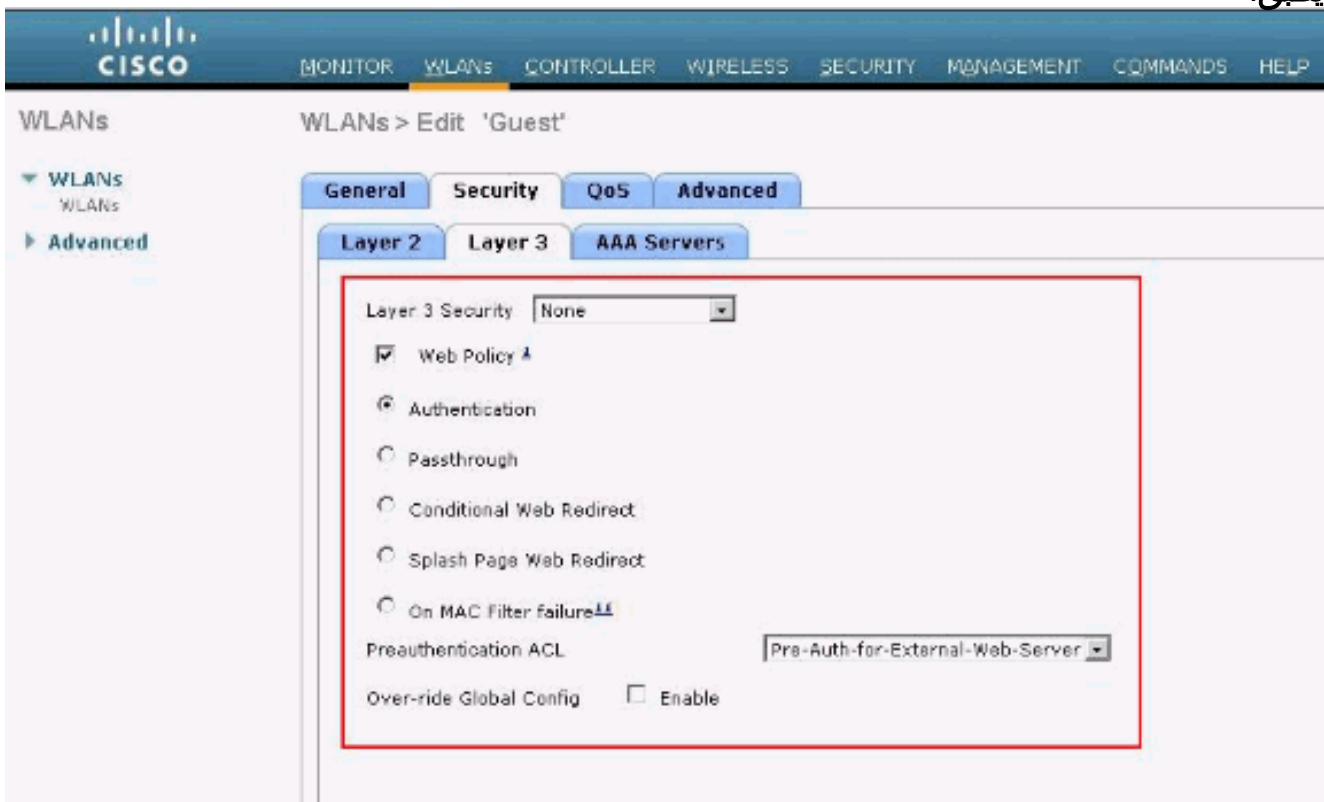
cisco

MONITOR WLANs CONTROLLER WIRELESS SECURITY MANAGEMENT COMMANDS HELP

WLANs

▼ WLANs
WLANs
▶ Advanced

WLANs > Edit 'Guest'

General | Security | QoS | Advanced

Layer 2 | Layer 3 | AAA Servers

Layer 3 Security None

Web Policy 4

Authentication

Passthrough

Conditional Web Redirect

Splash Page Web Redirect

On MAC Filter failure11

Preauthentication ACL Pre-Auth-for-External-Web-Server

Over-ride Global Config Enable